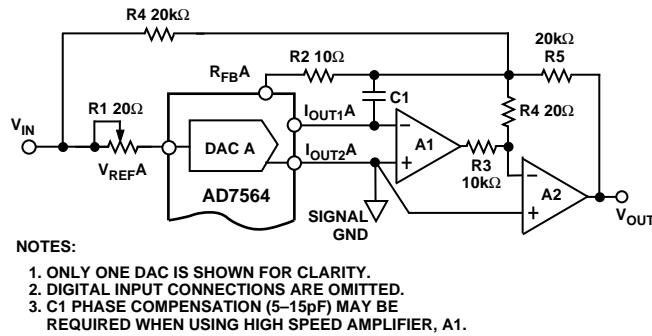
R4 20kΩ

$R_{FB}A$

R2 10Ω

20kΩ
R5

C1

$I_{OUT1}A$

R4 20Ω

$V_{IN}$

R1 20Ω

DAC A

A1

$V_{REF}A$

$I_{OUT2}A$

R3
10kΩ

A2

AD7564

SIGNAL
GND

$V_{OUT}$

NOTES:

1. ONLY ONE DAC IS SHOWN FOR CLARITY.
2. DIGITAL INPUT CONNECTIONS ARE OMITTED.
3. C1 PHASE COMPENSATION (5–15pF) MAY BE REQUIRED WHEN USING HIGH SPEED AMPLIFIER, A1.